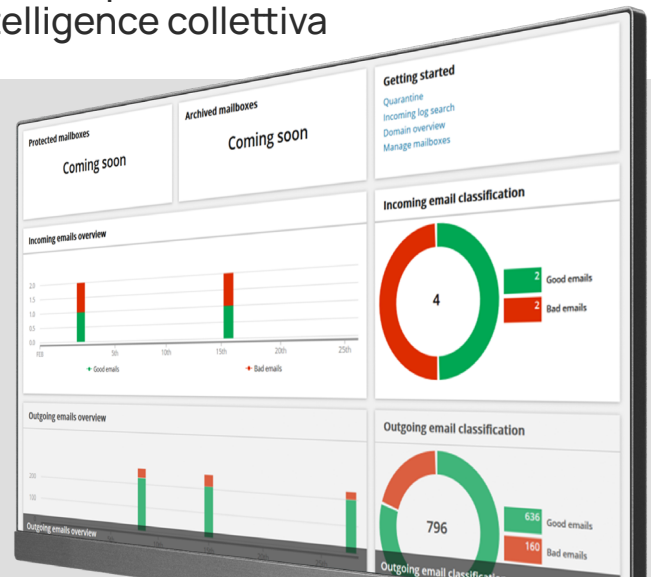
elligence collettiva

Protected mailboxes
Coming soon

Archived mailboxes
Coming soon

Getting started
Quarantine
Incoming log search
Domain overview
Manage mailboxes

Incoming emails overview
2.0
1.5
1.0
0.5
0.0
1st
5th
10th
15th
20th
25th
Good emails
Bad emails

Incoming email classification
4
2 Good emails
2 Bad emails

Outgoing emails overview
200
100
Outgoing emails overview

Outgoing email classification
796
636 Good emails
160 Bad emails
Outgoing email classifica